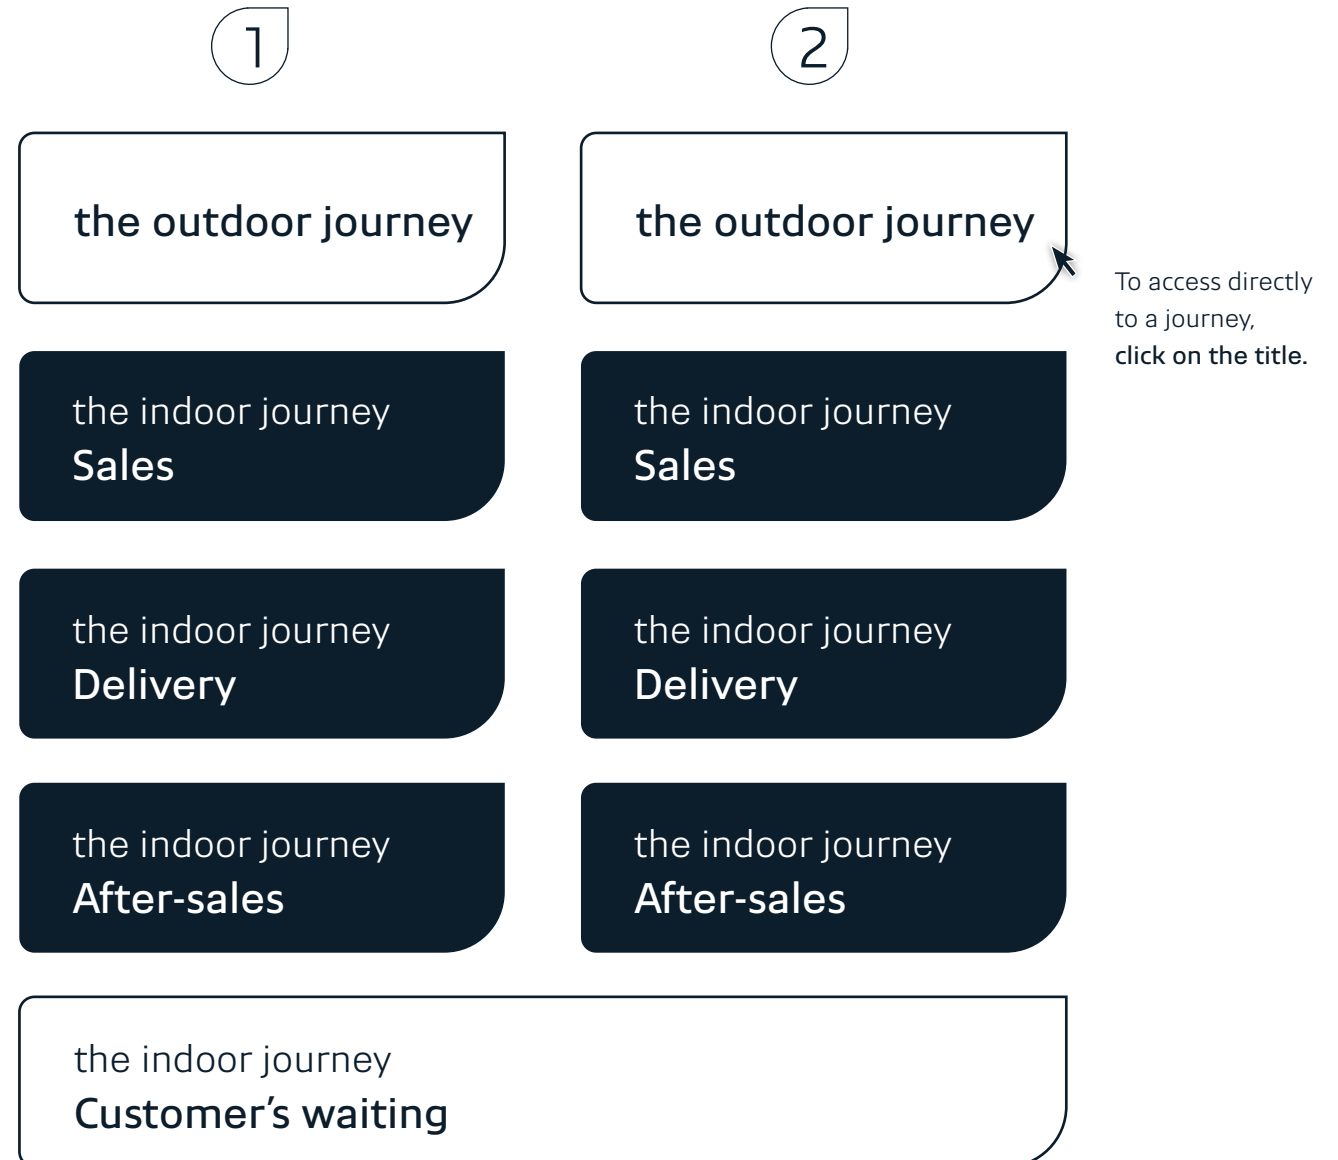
1

2

the outdoor journey

the outdoor journey

To access directly to a journey, click on the title.

the indoor journey
Sales

the indoor journey
Sales

the indoor journey
Delivery

the indoor journey
Delivery

the indoor journey
After-sales

the indoor journey
After-sales

the indoor journey
Customer’s waiting